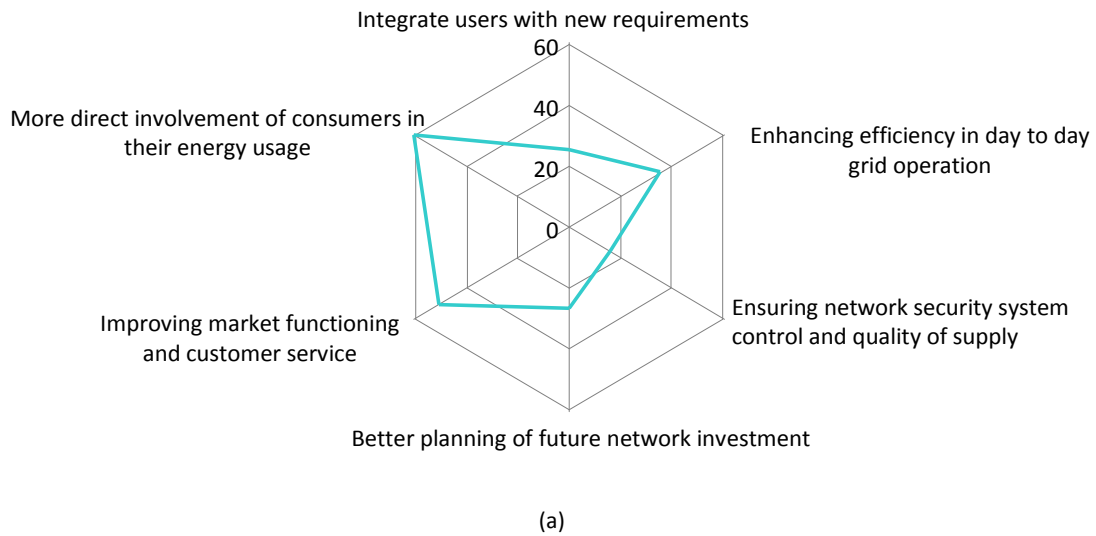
Integrate users with new requirements

60
40
20
0

More direct involvement of consumers in their energy usage

Enhancing efficiency in day to day grid operation

Ensuring network security system control and quality of supply

Improving market functioning and customer service

Better planning of future network investment

(a)